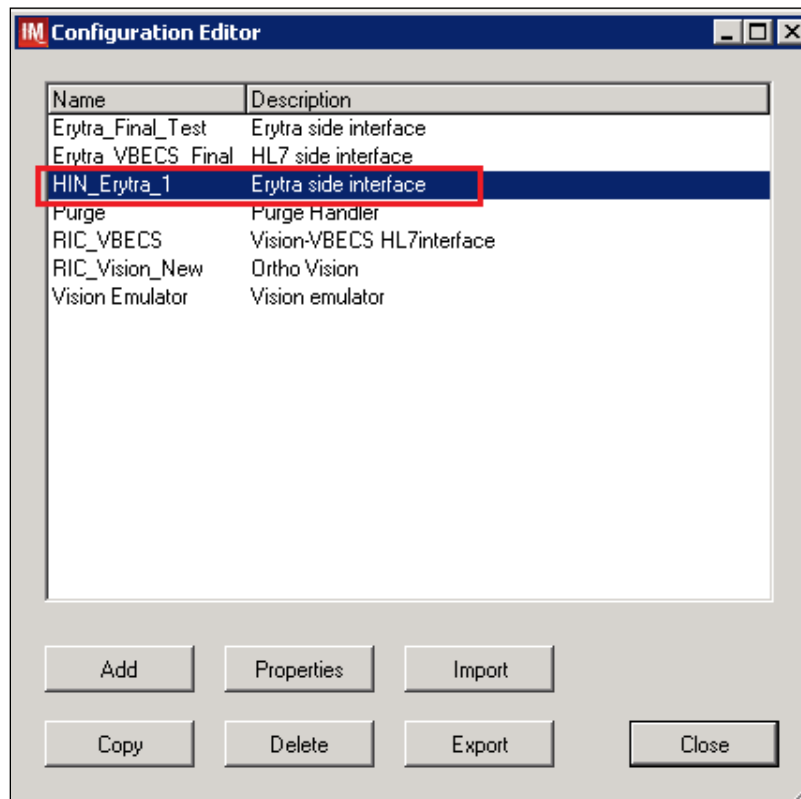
IM Configuration Editor

| Name | Description |
|---|---|
| Erytra_Final_Test | Erytra side interface |
| Erytra_VBECS_Final | HL7 side interface |
| HIN_Erytra_1 | Erytra side interface |
| Purge | Purge Handler |
| RIC_VBECS | Vision-VBECS HL7interface |
| RIC_Vision_New | Ortho Vision |
| Vision Emulator | Vision emulator |

Add
Properties
Import
Copy
Delete
Export
Close